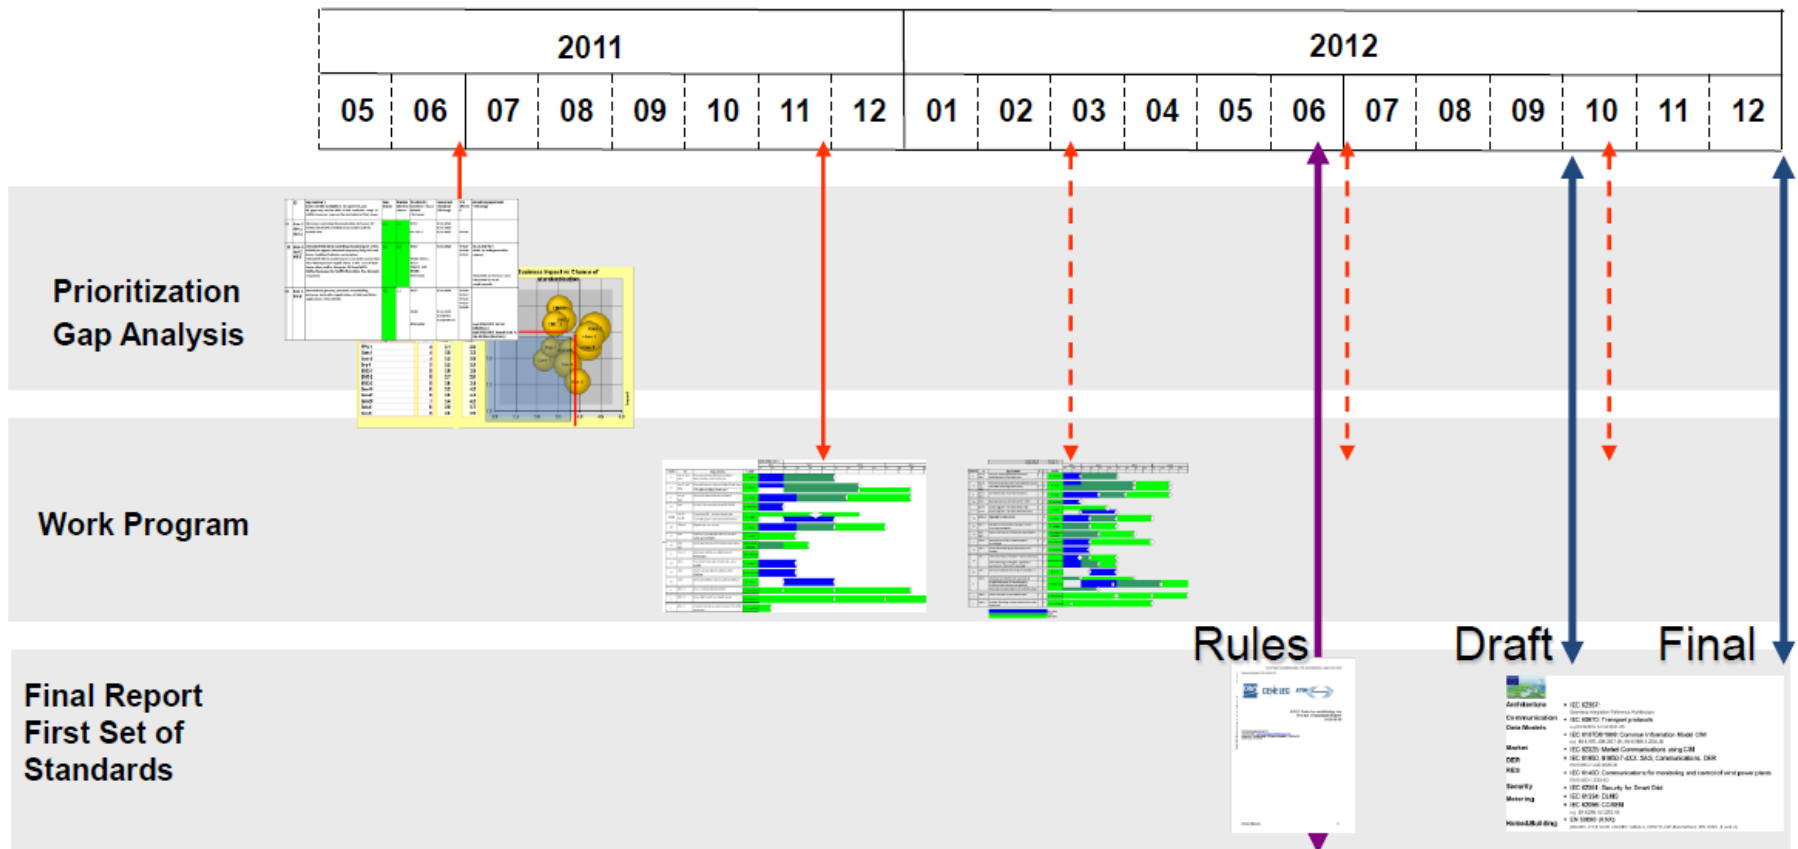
| 2011 | | | | | | | | 2012 | | | | | | | | | | | |
|---|---|---|---|---|---|---|---|---|---|---|---|---|---|---|---|---|---|---|---|
| 05 | 06 | 07 | 08 | 09 | 10 | 11 | 12 | 01 | 02 | 03 | 04 | 05 | 06 | 07 | 08 | 09 | 10 | 11 | 12 |

Prioritization Gap Analysis

Business Impact vs Chance of standardization

Work Program

Rules

Draft

Final

Final Report First Set of Standards

CEN CENELEC ETSI

Architecture
Communication
Data Models
Market
DER
RES
Security
Metering
Home/Building

IEC 62357:
IEC 60870: Transport protocols
IEC 61970/61968: Common Information Model CIM
IEC 62325: Market Communications using CIM
IEC 61850, 61850-7-4XX: SAS, Communications, DER
IEC 61400: Communications for monitoring and control of wind power plants
IEC 62351: Security for Smart Grid
IEC 61334: DLMS
IEC 62056: COSEM
EN 50090 (KNX)